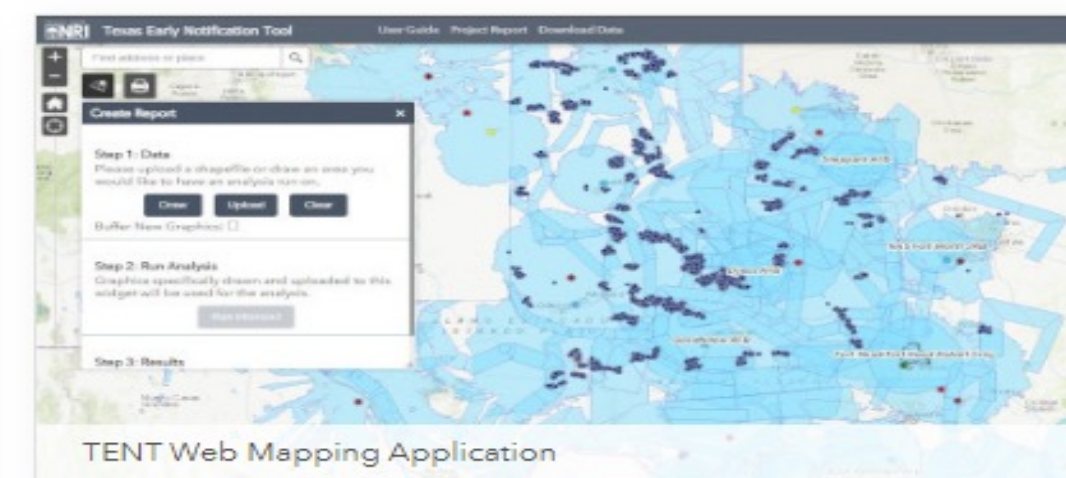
NRI Texas Early Notification Tool User Guide Project Report Download Data

Find address or place

+
−

Create Report ×

Step 1: Data
Please upload a shapefile or draw an area you would like to have an analysis run on.

Draw Upload Clear

Buffer New Graphics! ☐

Step 2: Run Analysis
Graphics specifically drawn and uploaded to this widget will be used for the analysis.

Run Intersect

Step 3: Results

Sheppard AFB

NAS Fort Worth JRB

Dyess AFB

Goodfellow AFB

Fort Hood/Fort Hood Airfield

TENT Web Mapping Application